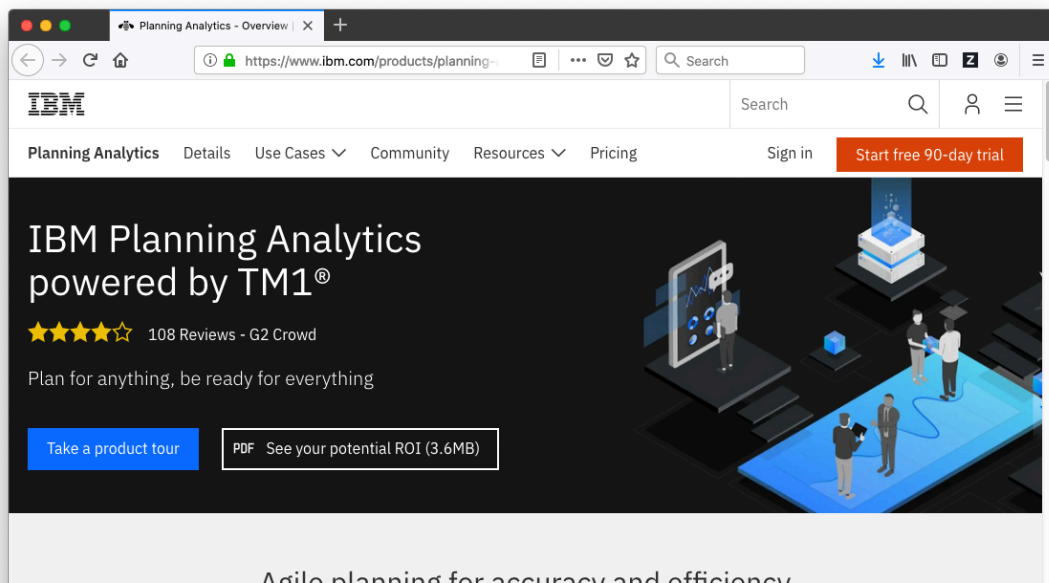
Planning Analytics - Overview |

https://www.ibm.com/products/planning-

Search

IBM

Search

Planning Analytics Details Use Cases Community Resources Pricing Sign in Start free 90-day trial

IBM Planning Analytics powered by TM1®

108 Reviews - G2 Crowd

Plan for anything, be ready for everything

Take a product tour

PDF See your potential ROI (3.6MB)

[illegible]